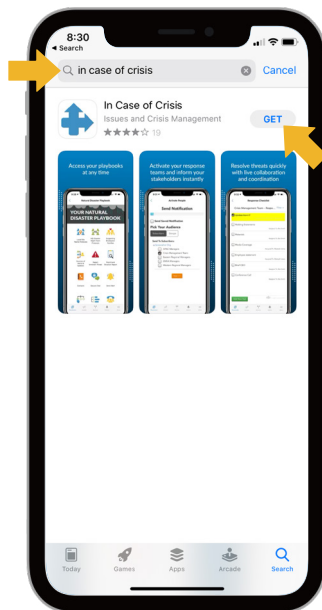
8:30
◂ Search

in case of crisis
Cancel

In Case of Crisis
Issues and Crisis Management
★★★★☆ 19
GET

Access your playbooks at any time

YOUR NATURAL DISASTER PLAYBOOK

Activate your response teams and inform your stakeholders instantly

Send Notification

Pick Your Audience

Resolve threats quickly with live collaboration and coordination

Response Checklist

Today
Games
Apps
Arcade
Search